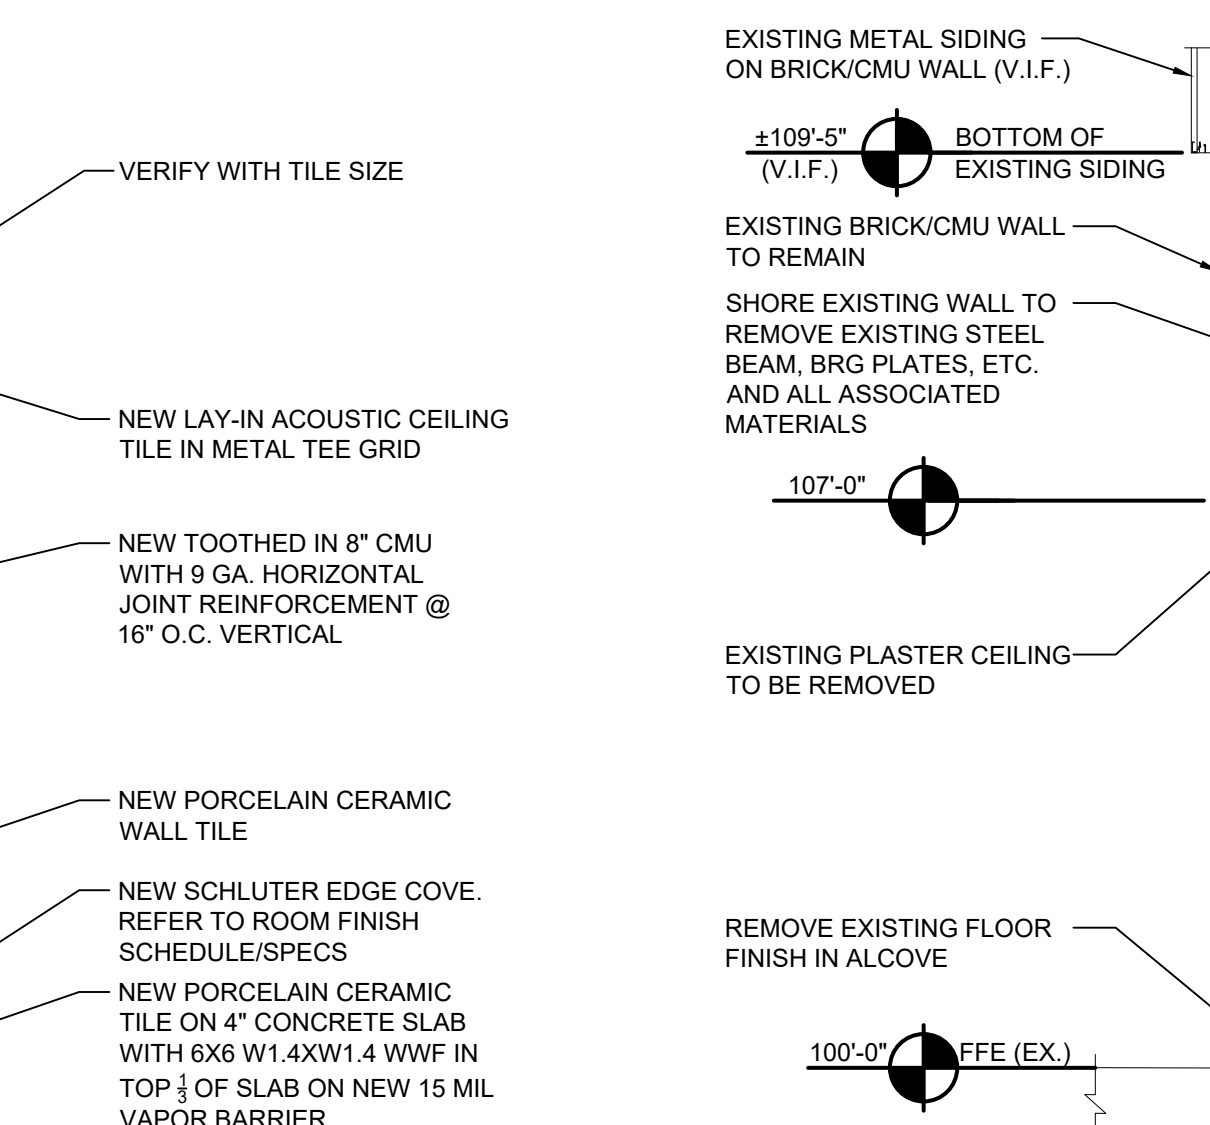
VERIFY WITH TILE SIZE

NEW LAY-IN ACOUSTIC CEILING TILE IN METAL TEE GRID

NEW TOOTHED IN 8" CMU WITH 9 GA. HORIZONTAL JOINT REINFORCEMENT @ 16" O.C. VERTICAL

NEW PORCELAIN CERAMIC WALL TILE

NEW SCHLUTER EDGE COVE. REFER TO ROOM FINISH SCHEDULE/SPECS

NEW PORCELAIN CERAMIC TILE ON 4" CONCRETE SLAB WITH 6X6 W1.4XW1.4 WWF IN TOP $\frac{1}{3}$ OF SLAB ON NEW 15 MIL VAPOR BARRIER

EXISTING METAL SIDING ON BRICK/CMU WALL (V.I.F.)

±109'-5" (V.I.F.)

BOTTOM OF EXISTING SIDING

EXISTING BRICK/CMU WALL TO REMAIN

SHORE EXISTING WALL TO REMOVE EXISTING STEEL BEAM, BRG PLATES, ETC. AND ALL ASSOCIATED MATERIALS

107'-0"

EXISTING PLASTER CEILING TO BE REMOVED

REMOVE EXISTING FLOOR FINISH IN ALCOVE

100'-0"

FFE (EX.)